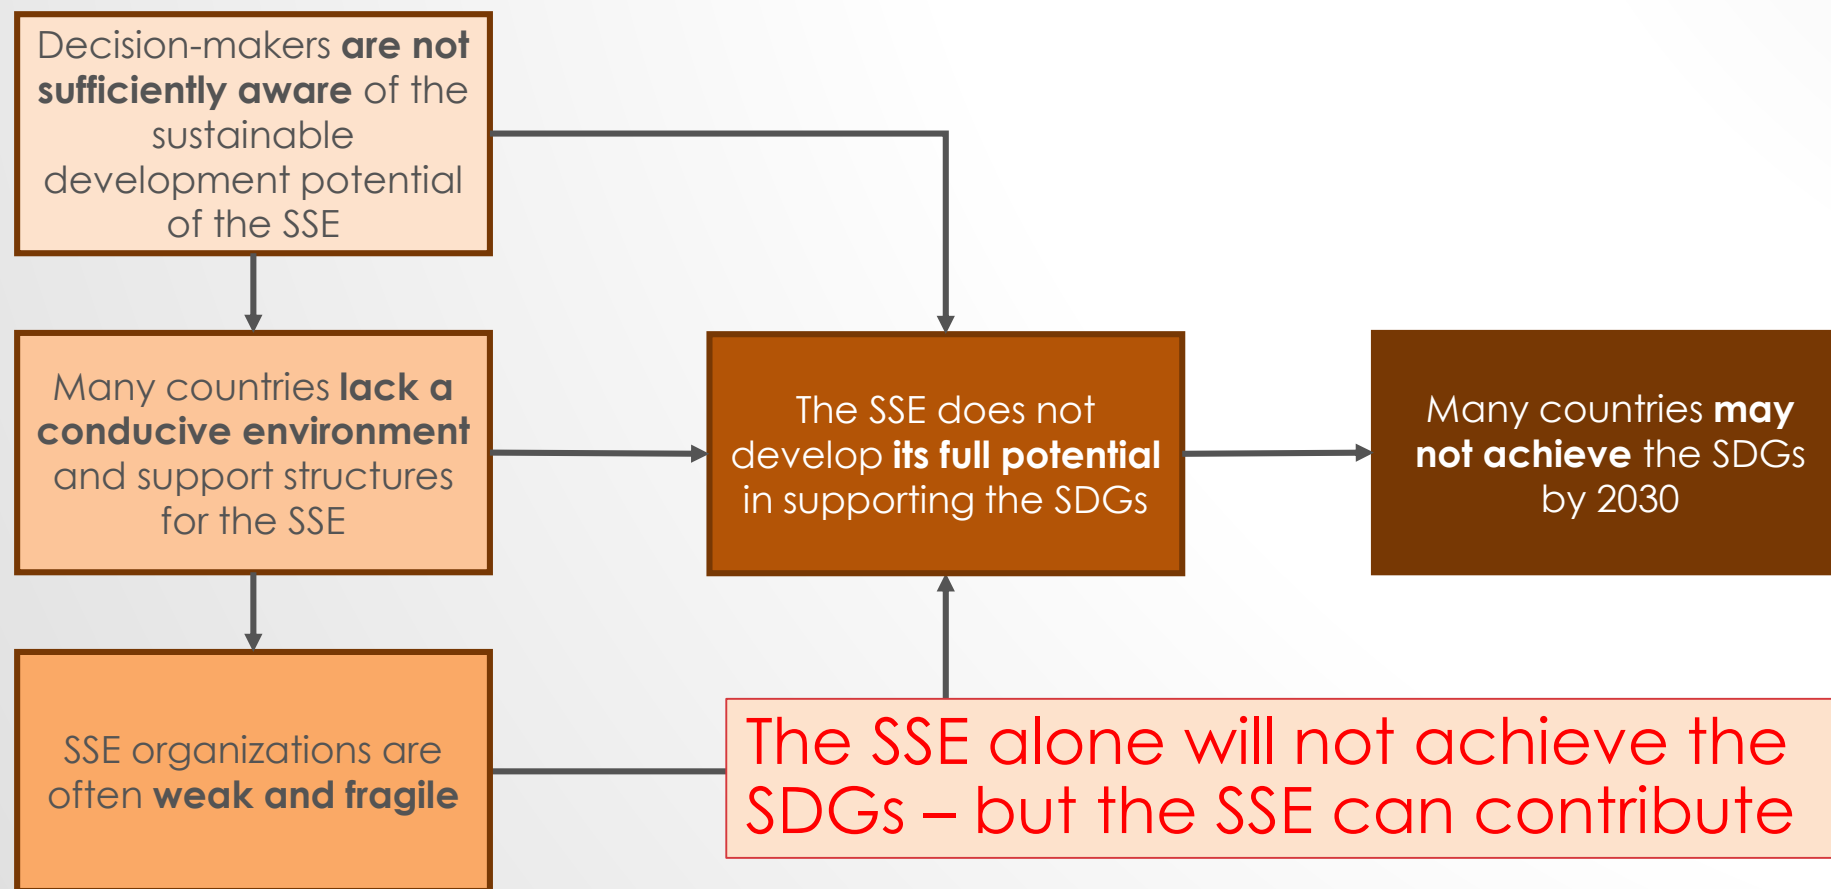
Decision-makers are not sufficiently aware of the sustainable development potential of the SSE

Many countries lack a conducive environment and support structures for the SSE

SSE organizations are often weak and fragile

The SSE does not develop its full potential in supporting the SDGs

Many countries may not achieve the SDGs by 2030

The SSE alone will not achieve the SDGs – but the SSE can contribute